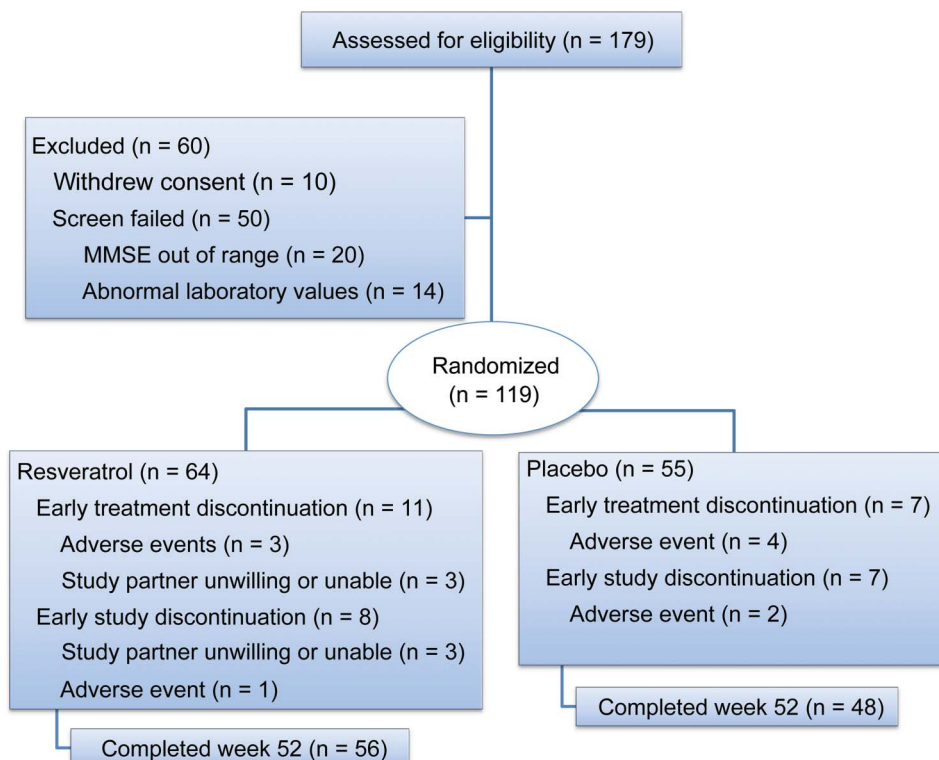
Assessed for eligibility (n = 179)

Excluded (n = 60)
Withdrew consent (n = 10)
Screen failed (n = 50)
MMSE out of range (n = 20)
Abnormal laboratory values (n = 14)

Randomized (n = 119)

Resveratrol (n = 64)
Early treatment discontinuation (n = 11)
Adverse events (n = 3)
Study partner unwilling or unable (n = 3)
Early study discontinuation (n = 8)
Study partner unwilling or unable (n = 3)
Adverse event (n = 1)

Completed week 52 (n = 56)

Placebo (n = 55)
Early treatment discontinuation (n = 7)
Adverse event (n = 4)
Early study discontinuation (n = 7)
Adverse event (n = 2)

Completed week 52 (n = 48)